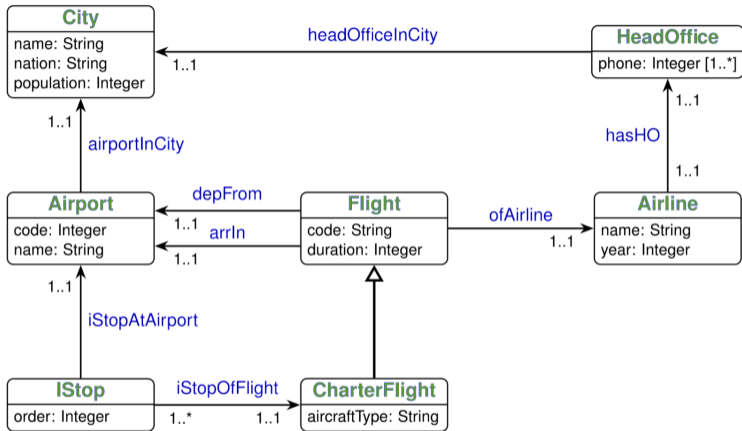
City
name: String
nation: String
population: Integer

headOfficeInCity
1..1

HeadOffice
phone: Integer [1..*]

1..1
airportInCity

1..1
hasHO
1..1

depFrom
1..1
arrIn
1..1

Airport
code: Integer
name: String

Flight
code: String
duration: Integer

ofAirline
1..1

Airline
name: String
year: Integer

1..1
iStopAtAirport

IStop
order: Integer

iStopOfFlight
1..*
1..1

CharterFlight
aircraftType: String